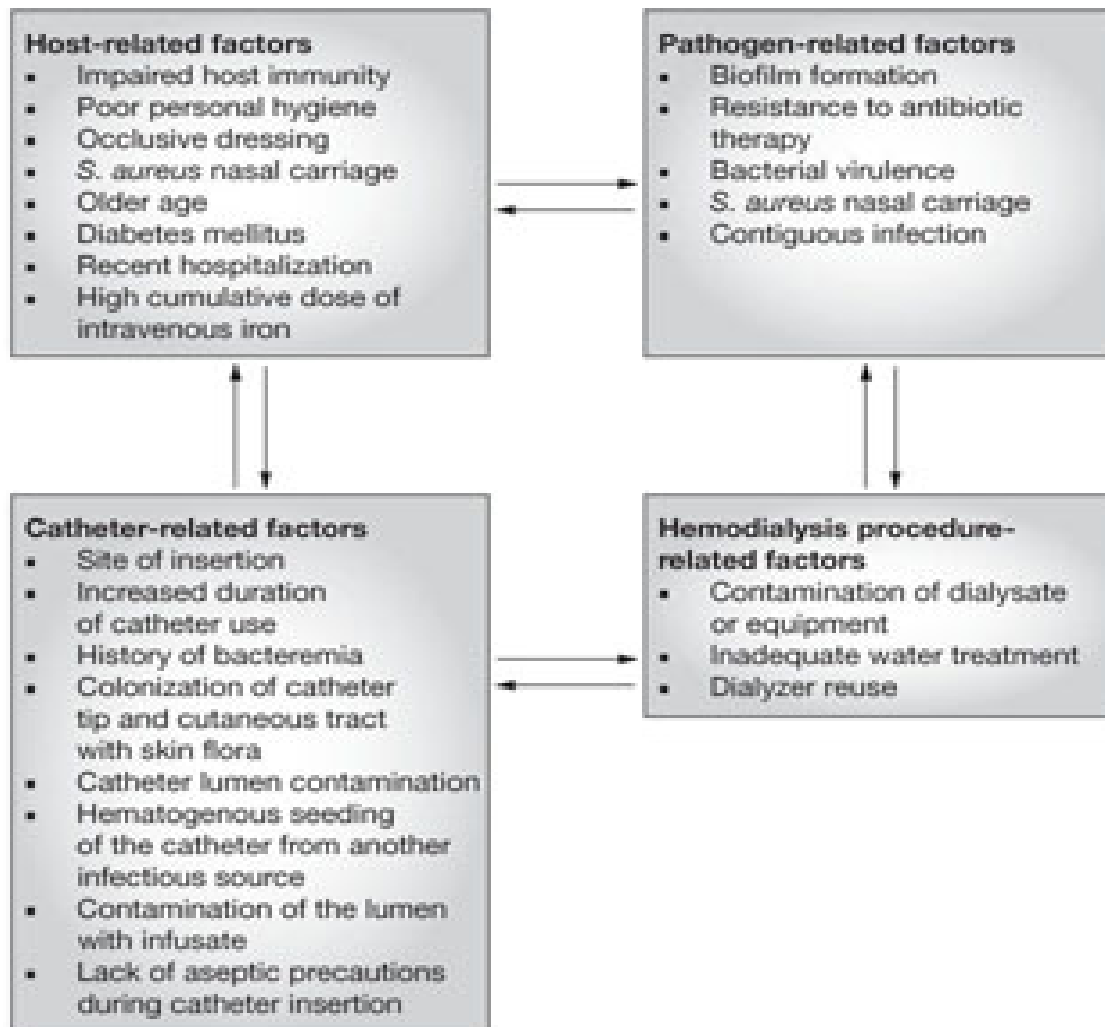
**Host-related factors**
- Impaired host immunity
- Poor personal hygiene
- Occlusive dressing
- *S. aureus* nasal carriage
- Older age
- Diabetes mellitus
- Recent hospitalization
- High cumulative dose of intravenous iron

**Pathogen-related factors**
- Biofilm formation
- Resistance to antibiotic therapy
- Bacterial virulence
- *S. aureus* nasal carriage
- Contiguous infection

**Catheter-related factors**
- Site of insertion
- Increased duration of catheter use
- History of bacteremia
- Colonization of catheter tip and cutaneous tract with skin flora
- Catheter lumen contamination
- Hematogenous seeding of the catheter from another infectious source
- Contamination of the lumen with infusate
- Lack of aseptic precautions during catheter insertion

**Hemodialysis procedure-related factors**
- Contamination of dialysate or equipment
- Inadequate water treatment
- Dialyzer reuse